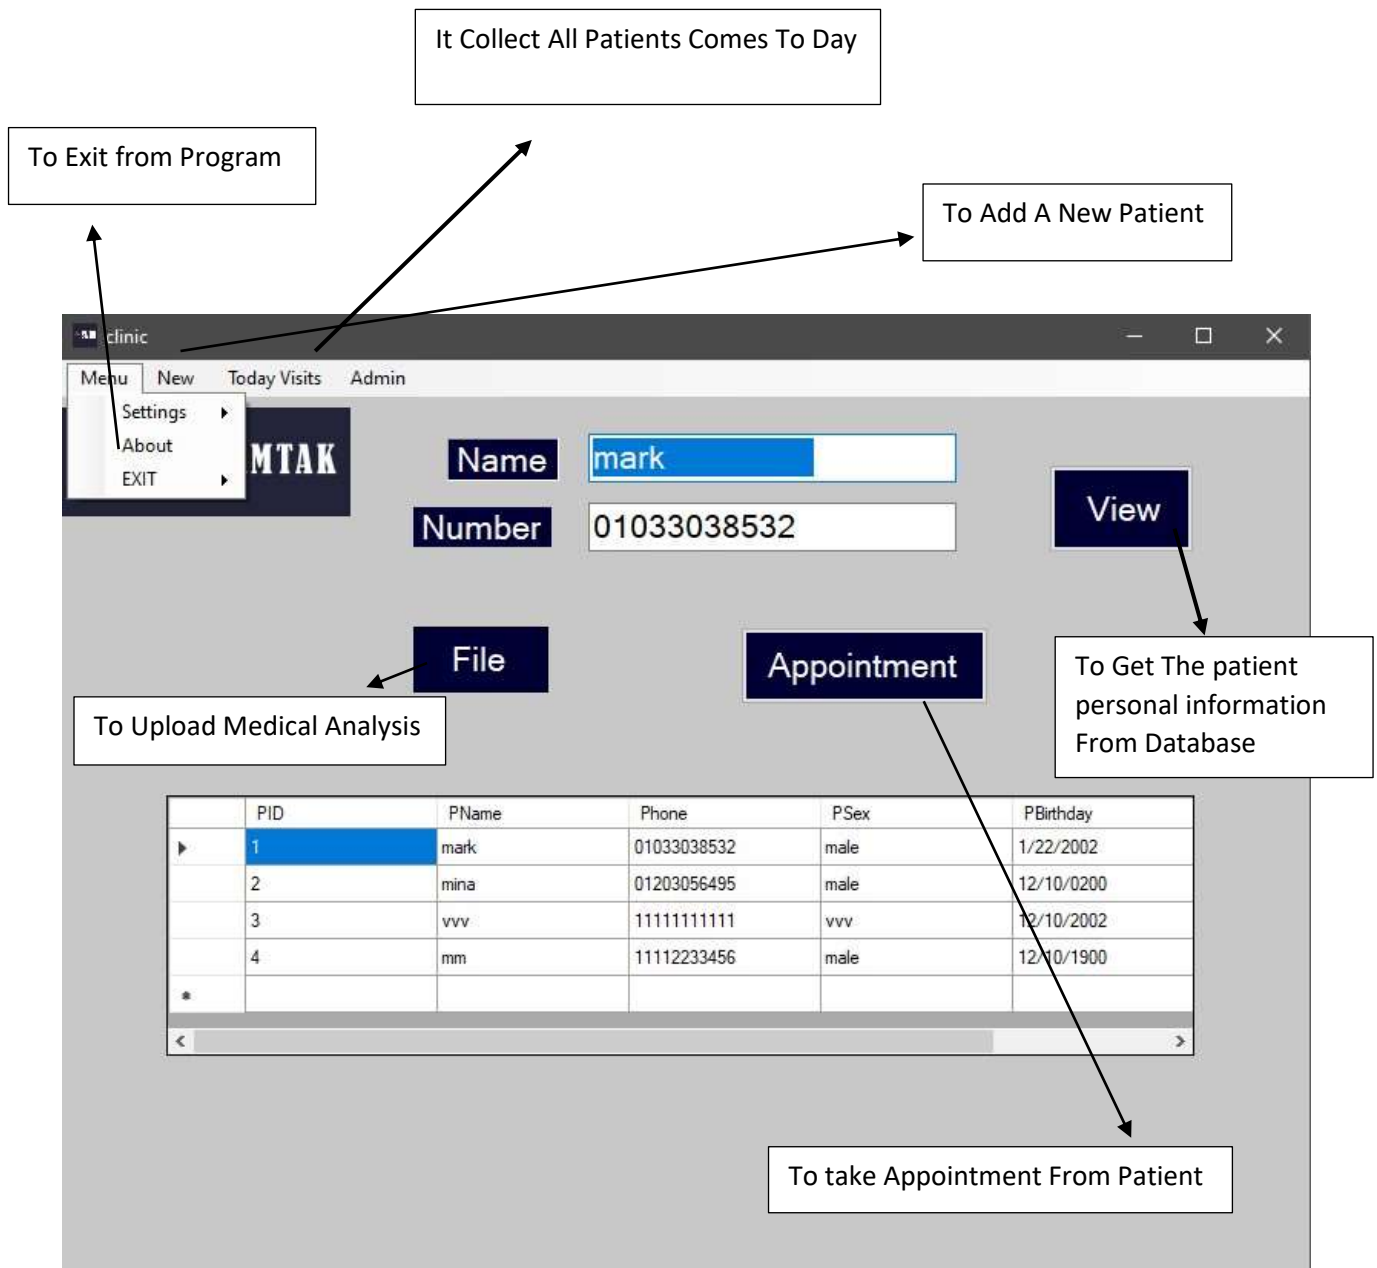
It Collect All Patients Comes To Day

To Exit from Program

To Add A New Patient

clinic

Menu New Today Visits Admin

Settings
About
EXIT

MTAK

Name mark

Number 01033038532

View

File

Appointment

To Get The patient personal information From Database

To Upload Medical Analysis

| | PID | PName | Phone | PSex | PBirthday |
|---|---|---|---|---|---|
| ▸ | 1 | mark | 01033038532 | male | 1/22/2002 |
| | 2 | mina | 01203056495 | male | 12/10/0200 |
| | 3 | vvv | 11111111111 | vvv | 12/10/2002 |
| | 4 | mm | 11112233456 | male | 12/10/1900 |
| * | | | | | |

To take Appointment From Patient